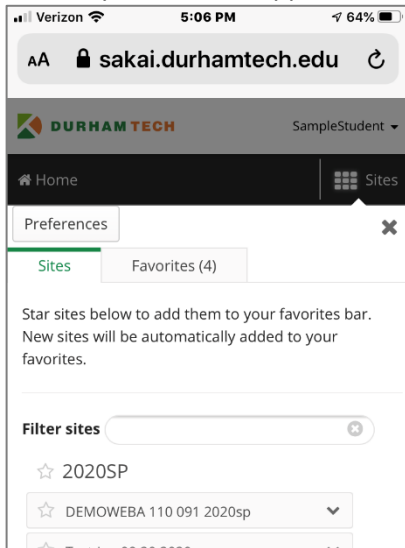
Verizon 5:06 PM 64%
AA sakai.durhamtech.edu
DURHAM TECH SampleStudent
Home Sites
Preferences
Sites Favorites (4)
Star sites below to add them to your favorites bar. New sites will be automatically added to your favorites.
Filter sites
2020SP
DEMOWEBA 110 091 2020sp
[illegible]